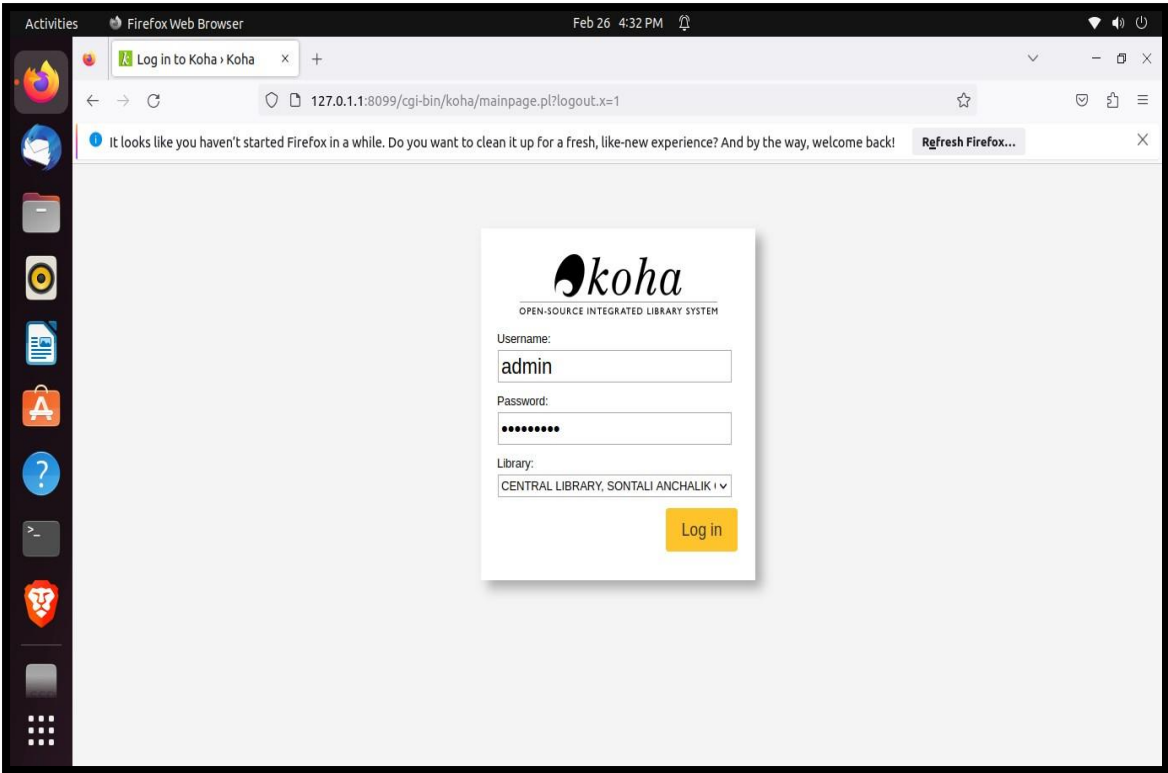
Activities Firefox Web Browser Feb 26 4:32 PM

Log in to Koha › Koha

127.0.1.1:8099/cgi-bin/koha/mainpage.pl?logout.x=1

It looks like you haven't started Firefox in a while. Do you want to clean it up for a fresh, like-new experience? And by the way, welcome back! Refresh Firefox...

koha

OPEN-SOURCE INTEGRATED LIBRARY SYSTEM

Username:

admin

Password:

•••••••••

Library:

CENTRAL LIBRARY, SONTALI ANCHALIK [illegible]

Log in